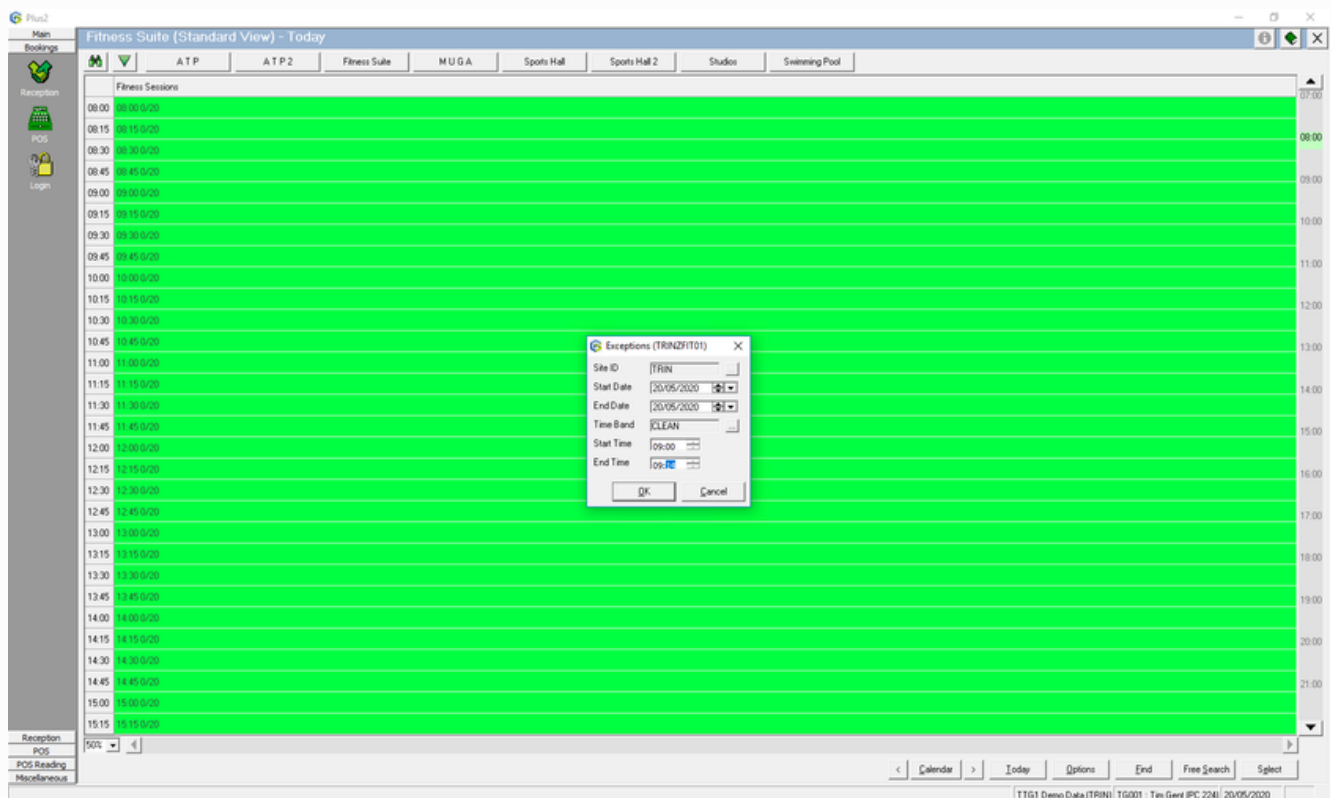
Plus2

Main
Bookings
Reception
POS
Login

Fitness Suite (Standard View) - Today

ATP | ATP2 | Fitness Suite | MUGA | Sports Hall | Sports Hall 2 | Studios | Swimming Pool

Fitness Sessions

08:00 08:00 0/20
08:15 08:15 0/20
08:30 08:30 0/20
08:45 08:45 0/20
09:00 09:00 0/20
09:15 09:15 0/20
09:30 09:30 0/20
09:45 09:45 0/20
10:00 10:00 0/20
10:15 10:15 0/20
10:30 10:30 0/20
10:45 10:45 0/20
11:00 11:00 0/20
11:15 11:15 0/20
11:30 11:30 0/20
11:45 11:45 0/20
12:00 12:00 0/20
12:15 12:15 0/20
12:30 12:30 0/20
12:45 12:45 0/20
13:00 13:00 0/20
13:15 13:15 0/20
13:30 13:30 0/20
13:45 13:45 0/20
14:00 14:00 0/20
14:15 14:15 0/20
14:30 14:30 0/20
14:45 14:45 0/20
15:00 15:00 0/20
15:15 15:15 0/20

07:00
08:00
09:00
10:00
11:00
12:00
13:00
14:00
15:00
16:00
17:00
18:00
19:00
20:00
21:00

Exceptions (TRINZFIT01)
Site ID TRIN
Start Date 20/05/2020
End Date 20/05/2020
Time Band CLEAN
Start Time 09:00
End Time 09:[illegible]
OK Cancel

Reception
POS
POS Reading
Miscellaneous

50%

< Calendar > Today Options Find Free Search Select

TTG1 Demo Data (TRIN) TG001 : Tim Gent (PC 224) 20/05/2020